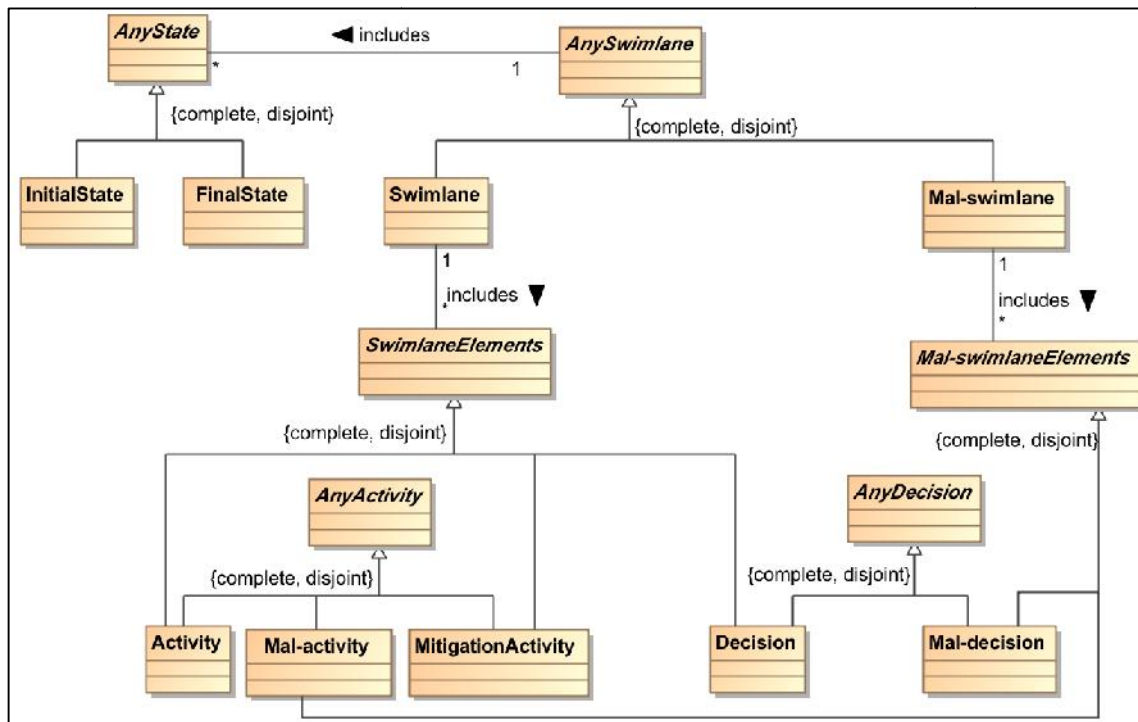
AnyState
* ◀ includes 1
AnySwimlane
{complete, disjoint}
InitialState
FinalState
{complete, disjoint}
Swimlane
Mal-swimlane
1
* includes ▼
1
includes ▼
*
SwimlaneElements
Mal-swimlaneElements
{complete, disjoint}
{complete, disjoint}
AnyActivity
AnyDecision
{complete, disjoint}
{complete, disjoint}
Activity
Mal-activity
MitigationActivity
Decision
Mal-decision